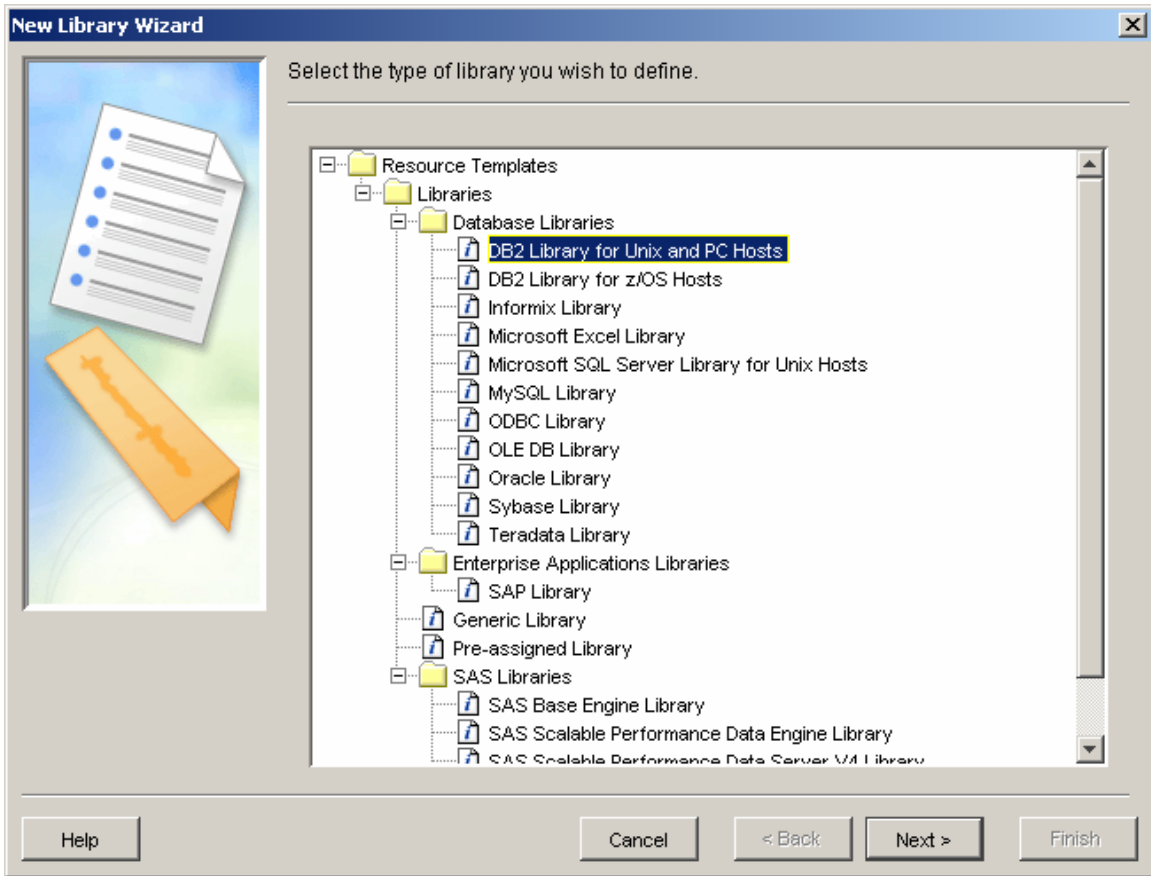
New Library Wizard

Select the type of library you wish to define.

Resource Templates
Libraries
Database Libraries
DB2 Library for Unix and PC Hosts
DB2 Library for z/OS Hosts
Informix Library
Microsoft Excel Library
Microsoft SQL Server Library for Unix Hosts
MySQL Library
ODBC Library
OLE DB Library
Oracle Library
Sybase Library
Teradata Library
Enterprise Applications Libraries
SAP Library
Generic Library
Pre-assigned Library
SAS Libraries
SAS Base Engine Library
SAS Scalable Performance Data Engine Library
SAS Scalable Performance Data Server V4 Library

Help
Cancel
< Back
Next >
Finish